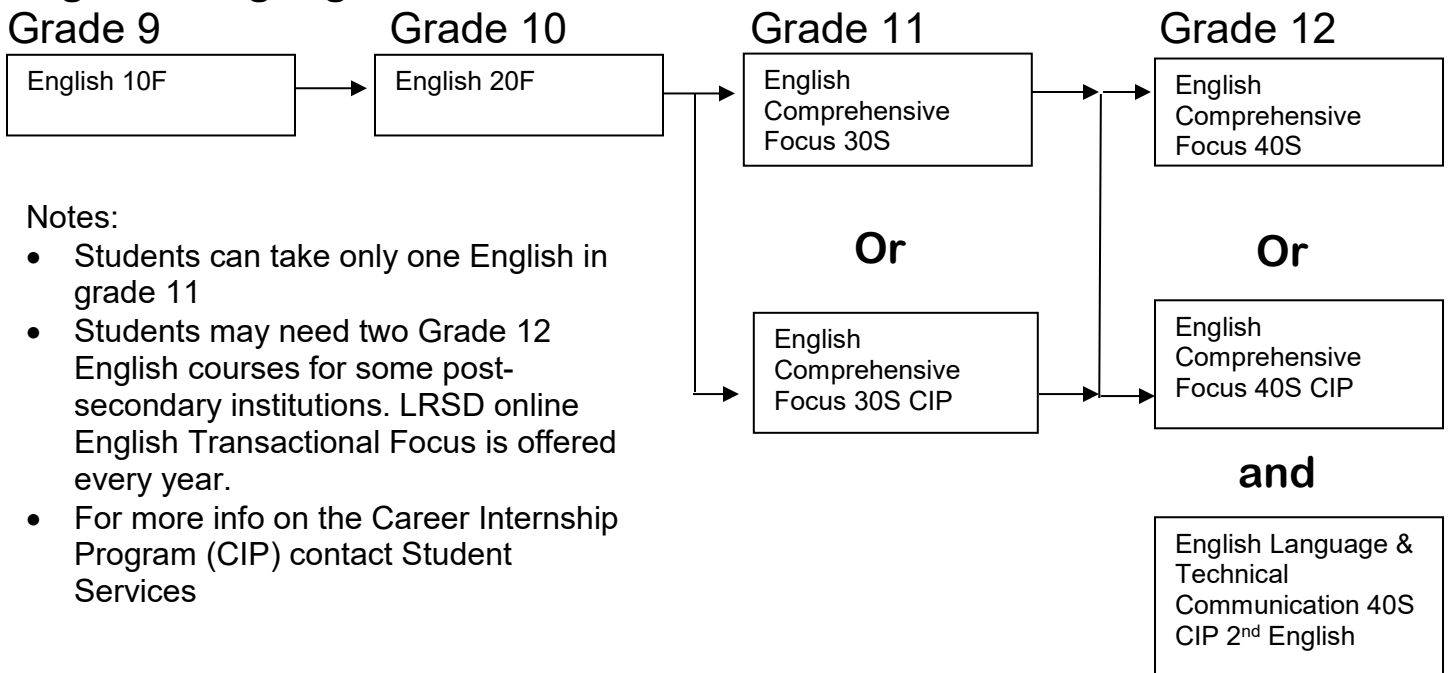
Grade 9

English 10F

Grade 10

English 20F

Grade 11

English Comprehensive Focus 30S

Or

English Comprehensive Focus 30S CIP

Grade 12

English Comprehensive Focus 40S

Or

English Comprehensive Focus 40S CIP

and

English Language & Technical Communication 40S CIP 2$^{nd}$ English

Notes:

- Students can take only one English in grade 11
- Students may need two Grade 12 English courses for some post-secondary institutions. LRSD online English Transactional Focus is offered every year.
- For more info on the Career Internship Program (CIP) contact Student Services